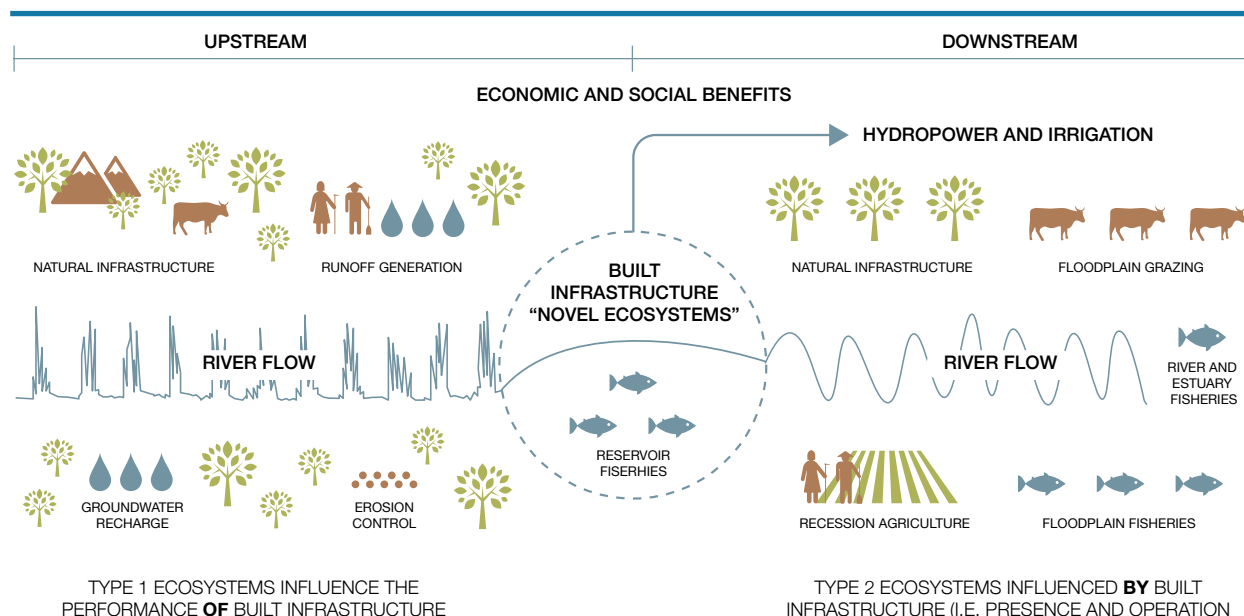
UPSTREAM

DOWNSTREAM

ECONOMIC AND SOCIAL BENEFITS

HYDROPOWER AND IRRIGATION

NATURAL INFRASTRUCTURE

RUNOFF GENERATION

BUILT INFRASTRUCTURE "NOVEL ECOSYSTEMS"

NATURAL INFRASTRUCTURE

FLOODPLAIN GRAZING

RIVER FLOW

RIVER FLOW

RIVER AND ESTUARY FISHERIES

RESERVOIR FISERHIES

GROUNDWATER RECHARGE

EROSION CONTROL

RECESSION AGRICULTURE

FLOODPLAIN FISHERIES

TYPE 1 ECOSYSTEMS INFLUENCE THE PERFORMANCE **OF** BUILT INFRASTRUCTURE

TYPE 2 ECOSYSTEMS INFLUENCED **BY** BUILT INFRASTRUCTURE (I.E. PRESENCE AND OPERATION